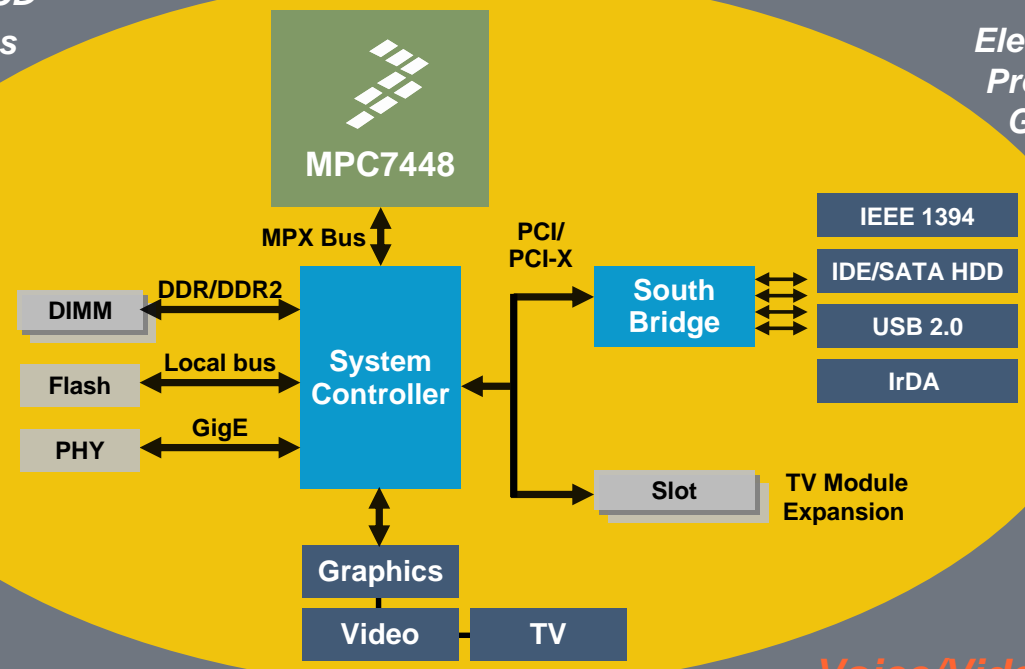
s

Ele
Pr
G

MPC7448

MPX Bus

PCI/
PCI-X

DDR/DDR2

DIMM

Local bus

Flash

GigE

PHY

System Controller

South Bridge

IEEE 1394

IDE/SATA HDD

USB 2.0

IrDA

Slot

TV Module Expansion

Graphics

Video

TV